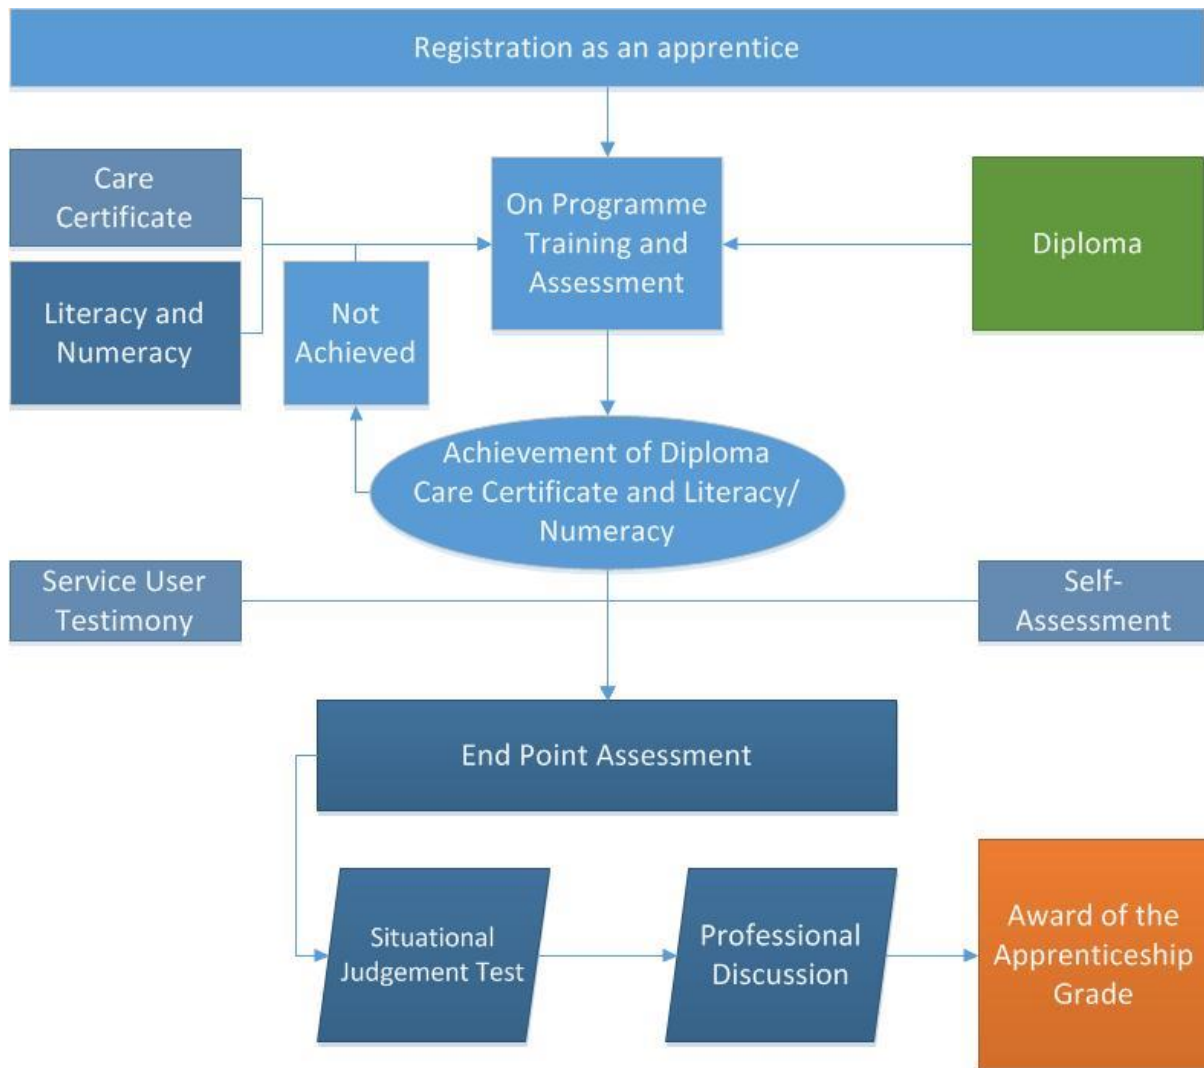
Registration as an apprentice

Care Certificate

Literacy and Numeracy

Not Achieved

On Programme Training and Assessment

Diploma

Achievement of Diploma Care Certificate and Literacy/ Numeracy

Service User Testimony

Self-Assessment

End Point Assessment

Situational Judgement Test

Professional Discussion

Award of the Apprenticeship Grade